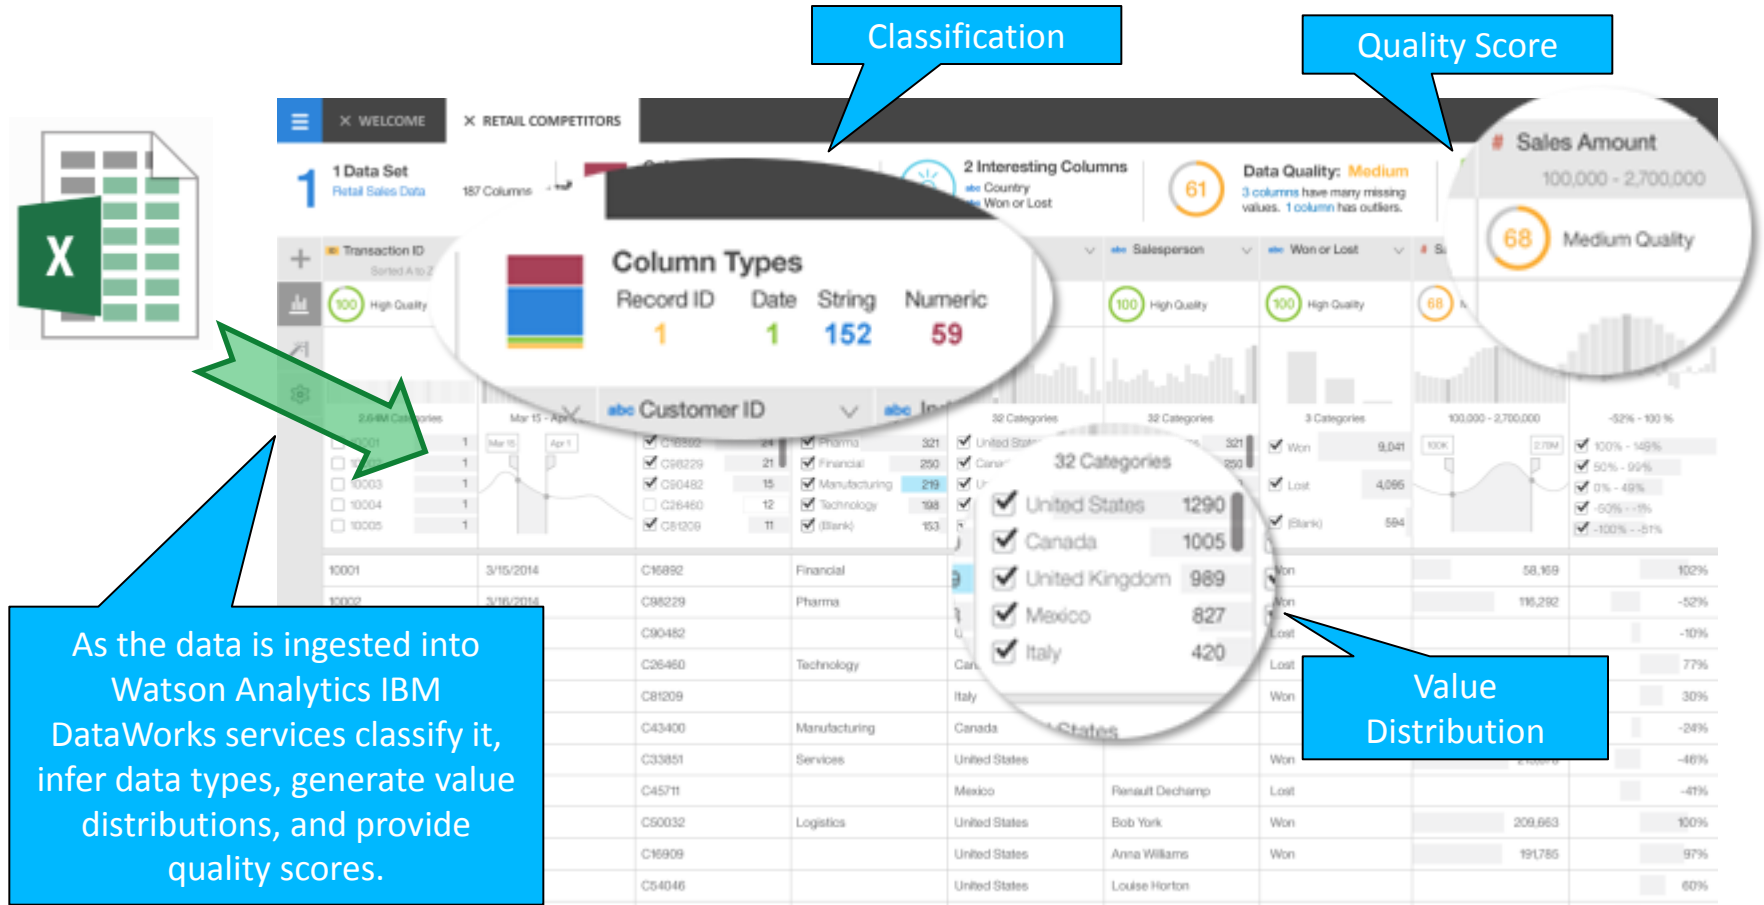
Classification

Quality Score

WELCOME RETAIL COMPETITORS

1 Data Set
Retail Sales Data

187 Columns

2 Interesting Columns
Country
Won or Lost

61

Data Quality: Medium
3 columns have many missing values. 1 column has outliers.

Sales Amount
100,000 - 2,700,000
68 Medium Quality

Column Types

| Record ID | Date | String | Numeric |
|---|---|---|---|
| 1 | 1 | 152 | 59 |

Transaction ID
Sorted A to Z
100 High Quality

Customer ID

Salesperson
100 High Quality

Won or Lost
100 High Quality

2.64M Categories

Mar 15 - Apr

32 Categories

32 Categories

3 Categories

100,000 - 2,700,000

-52% - 100 %

10001 1
10002 1
10003 1
10004 1
10005 1

C16892 24
C98229 21
C90482 15
C26460 12
C81209 11

Pharma 321
Financial 250
Manufacturing 219
Technology 198
(Blank) 153

Won 9,041
Lost 4,095
(Blank) 594

100% - 149%
50% - 99%
0% - 49%
-50% - -1%
-100% - -51%

32 Categories
United States 1290
Canada 1005
United Kingdom 989
Mexico 827
Italy 420

10001 3/15/2014 C16892 Financial Won 58,169 102%
10002 3/16/2014 C98229 Pharma Won 116,292 -52%
C90482 Lost -10%
C26460 Technology Lost 77%
C81209 Italy Won 30%
C43400 Manufacturing Canada -24%
C33851 Services United States Won -46%
C45711 Mexico Renault Dechamp Lost -41%
C50032 Logistics United States Bob York Won 209,663 100%
C16909 United States Anna Williams Won 191,785 97%
C54046 United States Louise Horton 60%

As the data is ingested into Watson Analytics IBM DataWorks services classify it, infer data types, generate value distributions, and provide quality scores.

Value Distribution